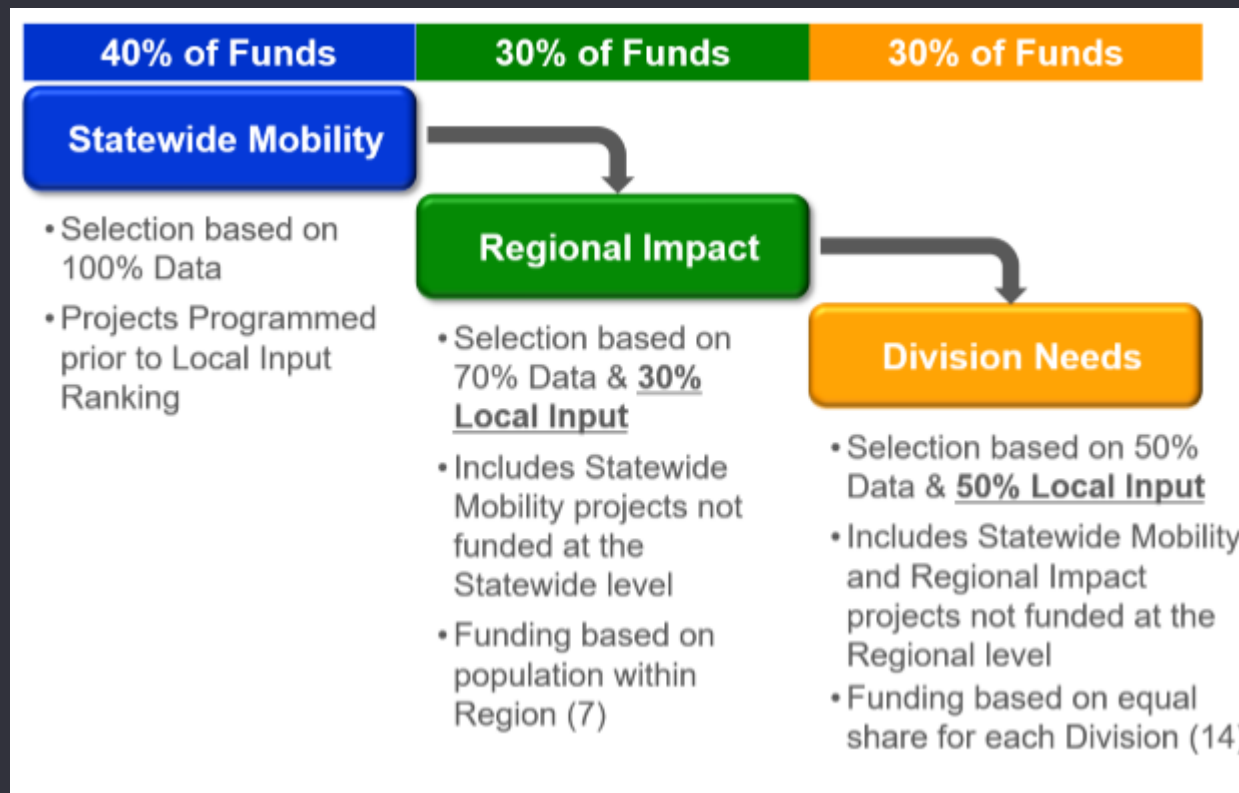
40% of Funds

30% of Funds

30% of Funds

Statewide Mobility

• Selection based on 100% Data
• Projects Programmed prior to Local Input Ranking

Regional Impact

• Selection based on 70% Data & 30% Local Input
• Includes Statewide Mobility projects not funded at the Statewide level
• Funding based on population within Region (7)

Division Needs

• Selection based on 50% Data & 50% Local Input
• Includes Statewide Mobility and Regional Impact projects not funded at the Regional level
• Funding based on equal share for each Division (14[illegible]